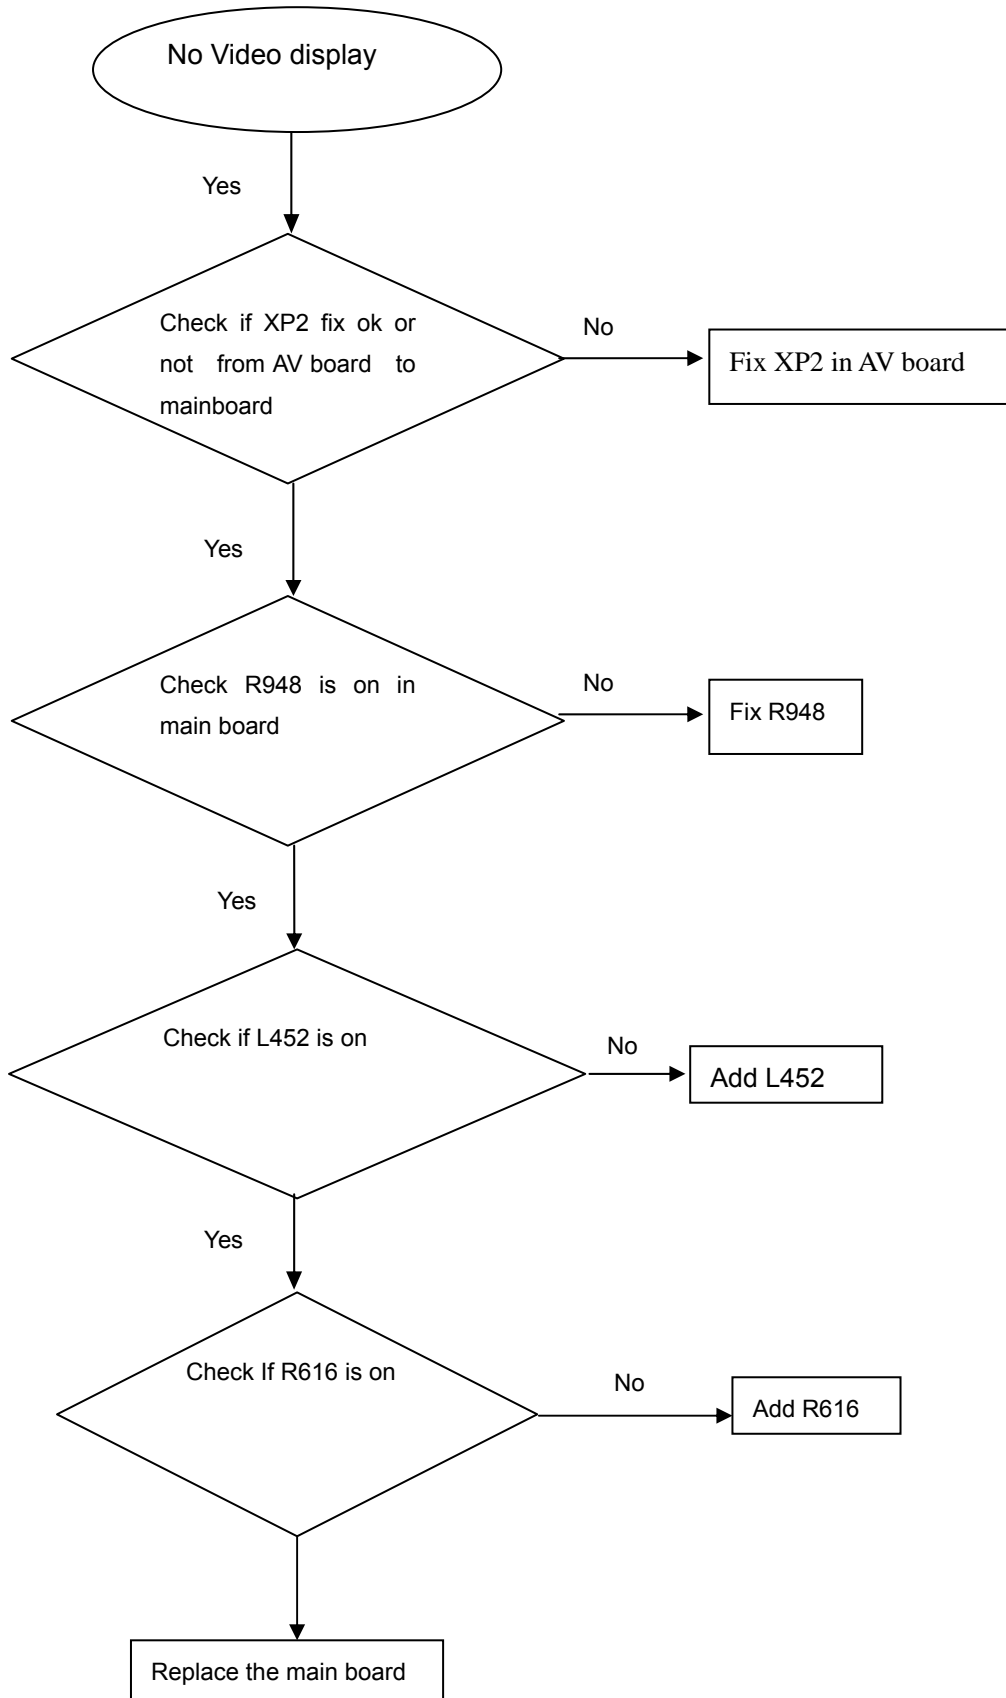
No Video display

Yes

Check if XP2 fix ok or not from AV board to mainboard

No

Fix XP2 in AV board

Yes

Check R948 is on in main board

No

Fix R948

Yes

Check if L452 is on

No

Add L452

Yes

Check If R616 is on

No

Add R616

Replace the main board